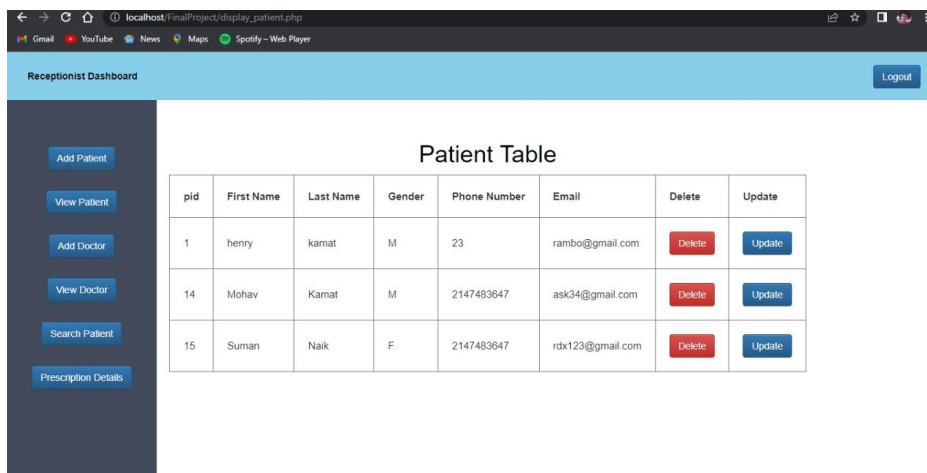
localhost/FinalProject/display_patient.php

Gmail YouTube News Maps Spotify – Web Player

Receptionist Dashboard

Logout

Add Patient

View Patient

Add Doctor

View Doctor

Search Patient

Prescription Details

Patient Table

| pid | First Name | Last Name | Gender | Phone Number | Email | Delete | Update |
|---|---|---|---|---|---|---|---|
| 1 | henry | kamat | M | 23 | rambo@gmail.com | Delete | Update |
| 14 | Mohav | Kamat | M | 2147483647 | ask34@gmail.com | Delete | Update |
| 15 | Suman | Naik | F | 2147483647 | rdx123@gmail.com | Delete | Update |